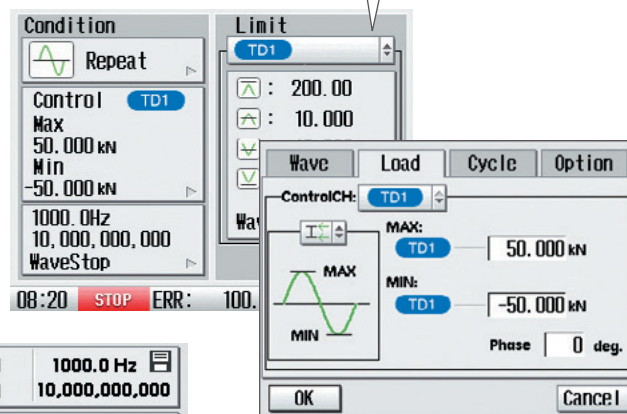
Condition

Repeat

Control TD1
Max
50.000 kN
Min
-50.000 kN

1000.0Hz
10,000,000,000
WaveStop

08:20 STOP ERR: 100.

Limit
TD1
: 200.00
: 10.000

Wav

Wave Load Cycle Option

ControlCH: TD1

MAX
MIN

MAX:
TD1 50.000 kN
MIN:
TD1 -50.000 kN

Phase 0 deg.

OK Cancel

1000.0 Hz
10,000,000,000